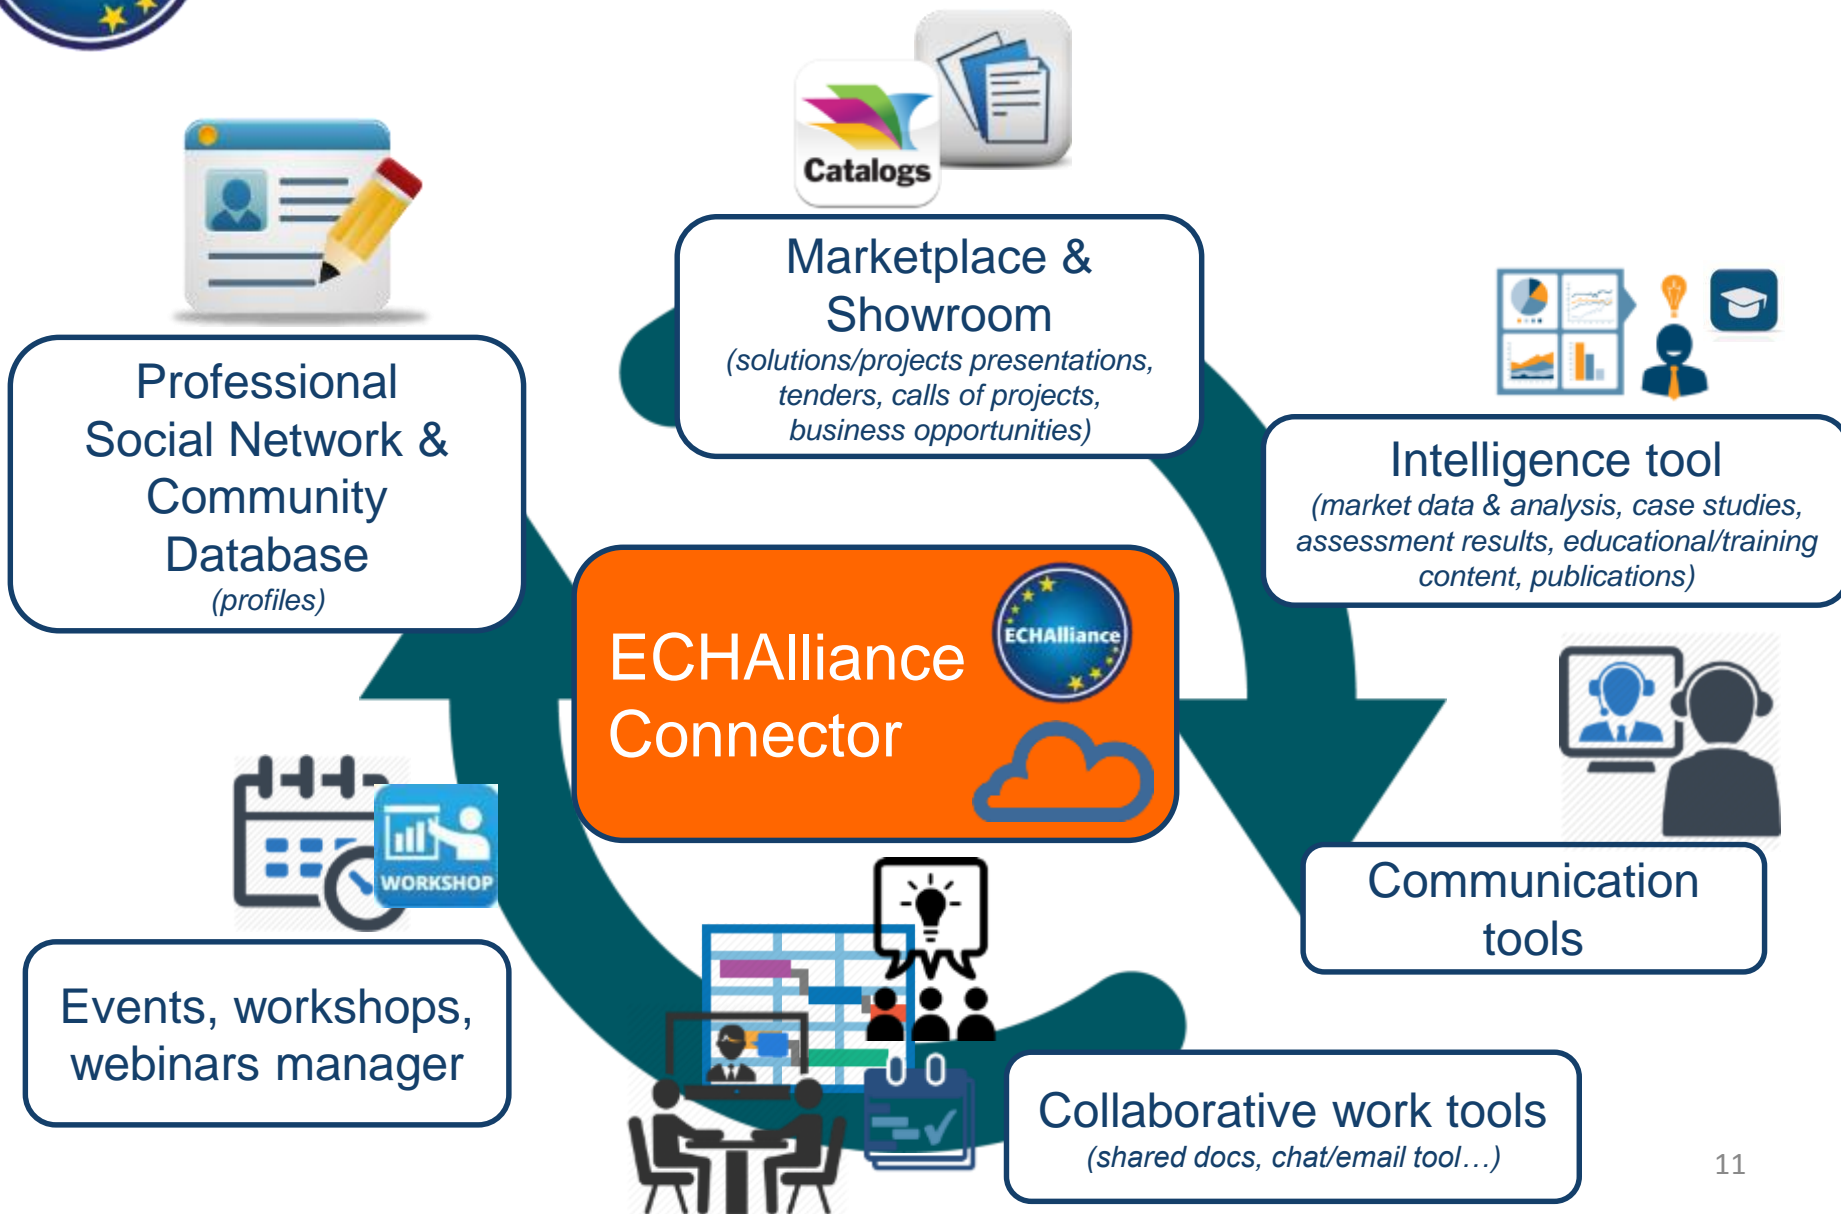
Catalogs

Marketplace & Showroom
(solutions/projects presentations, tenders, calls of projects, business opportunities)

Professional Social Network & Community Database
(profiles)

Intelligence tool
(market data & analysis, case studies, assessment results, educational/training content, publications)

ECHAlliance Connector

ECHAlliance

WORKSHOP

Events, workshops, webinars manager

Communication tools

Collaborative work tools
(shared docs, chat/email tool…)

11